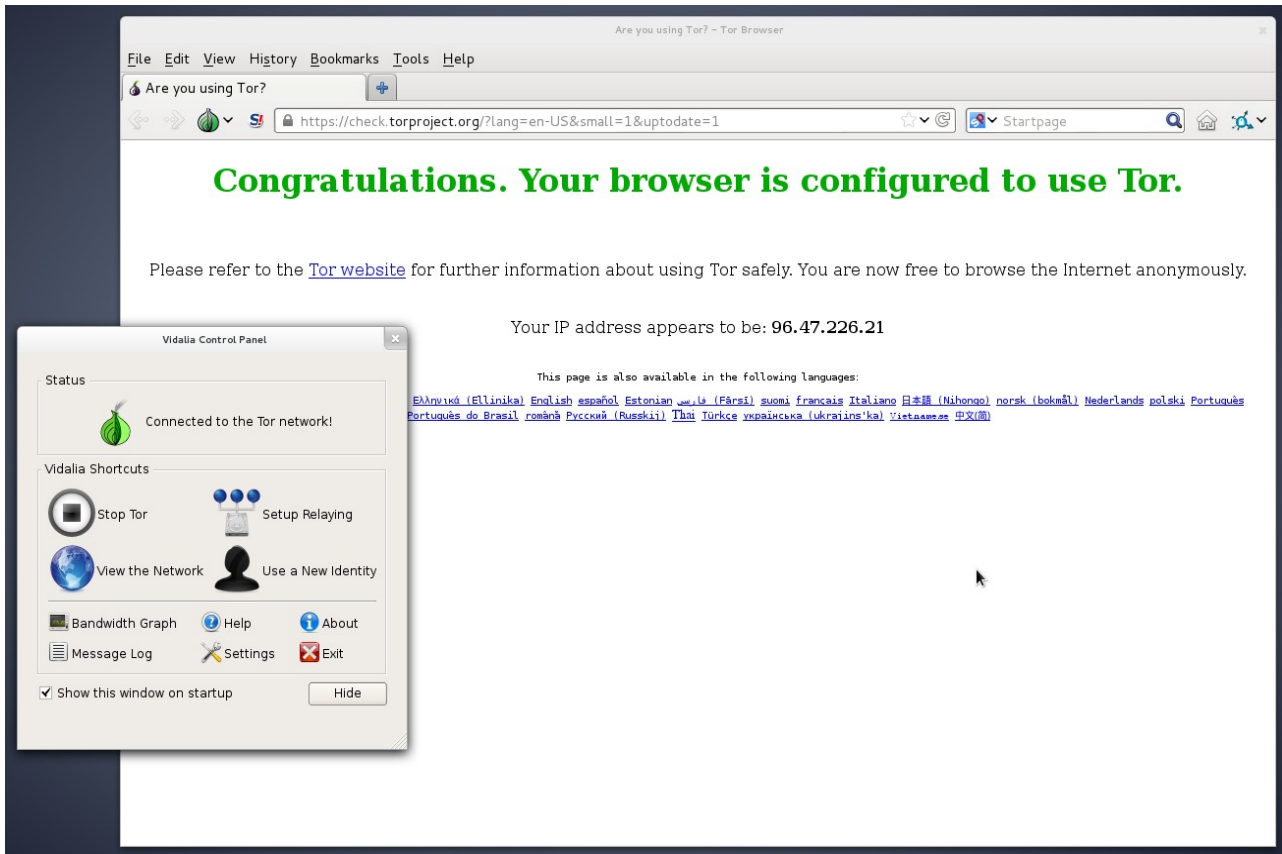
Are you using Tor? - Tor Browser

File Edit View History Bookmarks Tools Help

Are you using Tor?

https://check.torproject.org/?lang=en-US&small=1&uptodate=1

Startpage

Congratulations. Your browser is configured to use Tor.

Please refer to the Tor website for further information about using Tor safely. You are now free to browse the Internet anonymously.

Your IP address appears to be: 96.47.226.21

This page is also available in the following languages:

Ελληνικά (Ellinika) English español Estonian فارسی (Fārsī) suomi français Italiano 日本語 (Nihongo) norsk (bokmål) Nederlands polski Português Português do Brasil română Русский (Russkij) Thai Türkçe українська (ukrajins'ka) Vietnamese 中文(简)

Vidalia Control Panel

Status

Connected to the Tor network!

Vidalia Shortcuts

Stop Tor

Setup Relaying

View the Network

Use a New Identity

Bandwidth Graph

Help

About

Message Log

Settings

Exit

Show this window on startup

Hide